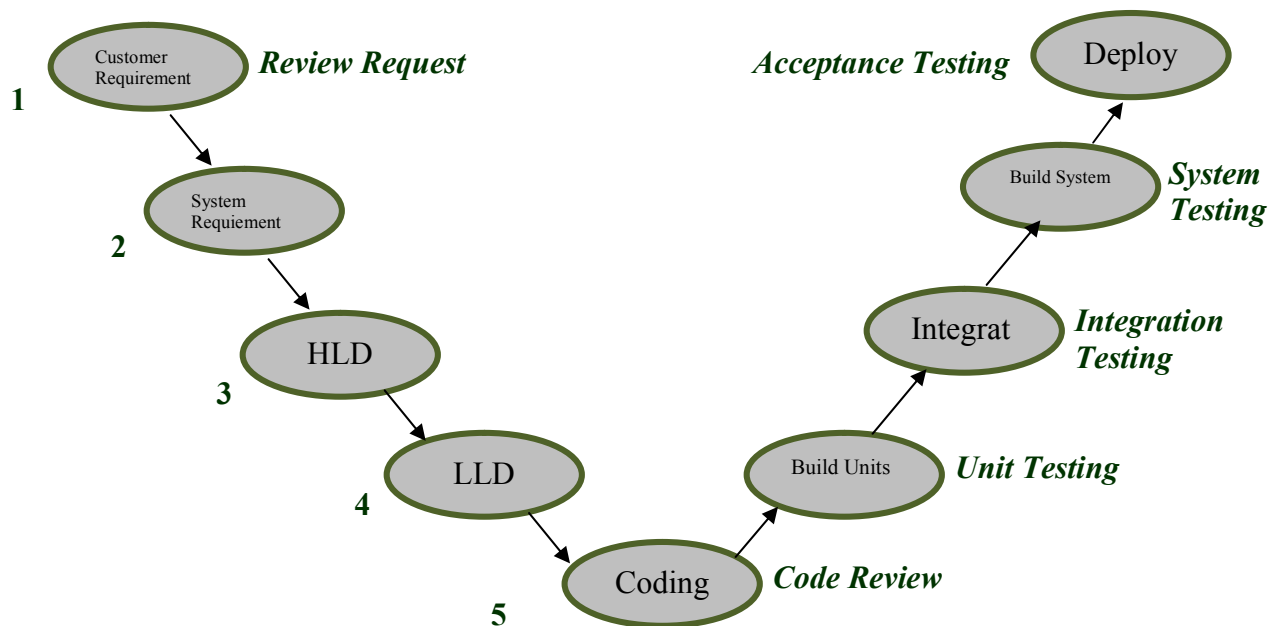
Customer Requirement
Review Request
1

System Requiement
2

HLD
3

LLD
4

Coding
Code Review
5

Build Units
Unit Testing

Integrat
Integration Testing

Build System
System Testing

Acceptance Testing
Deploy